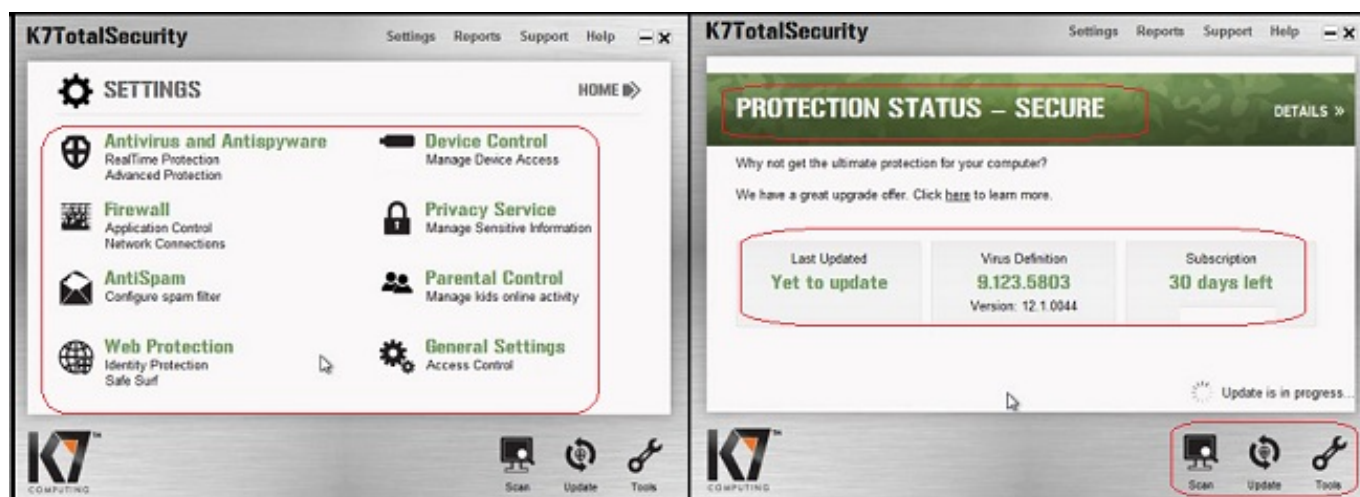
K7TotalSecurity

Settings Reports Support Help

SETTINGS

HOME

Antivirus and Antispyware
RealTime Protection
Advanced Protection

Device Control
Manage Device Access

Firewall
Application Control
Network Connections

Privacy Service
Manage Sensitive Information

AntiSpam
Configure spam filter

Parental Control
Manage kids online activity

Web Protection
Identity Protection
Safe Surf

General Settings
Access Control

K7™
COMPUTING

Scan Update Tools

K7TotalSecurity

Settings Reports Support Help

PROTECTION STATUS – SECURE

DETAILS »

Why not get the ultimate protection for your computer?

We have a great upgrade offer. Click here to learn more.

| Last Updated | Virus Definition | Subscription |
|---|---|---|
| Yet to update | 9.123.5803<br>Version: 12.1.0044 | 30 days left |

Update is in progress...

K7™
COMPUTING

Scan Update Tools